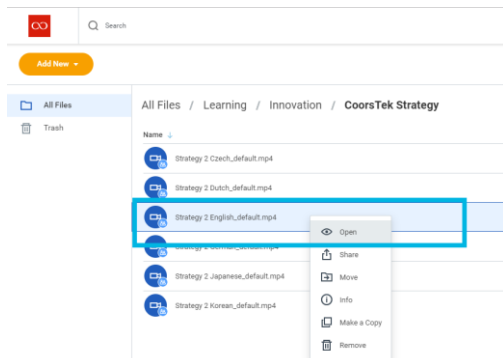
Search

Add New

All Files

Trash

All Files / Learning / Innovation / CoorsTek Strategy

Name

Strategy 2 Czech_default.mp4

Strategy 2 Dutch_default.mp4

Strategy 2 English_default.mp4

Strategy 2 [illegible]_default.mp4

Strategy 2 Japanese_default.mp4

Strategy 2 Korean_default.mp4

Open

Share

Move

Info

Make a Copy

Remove